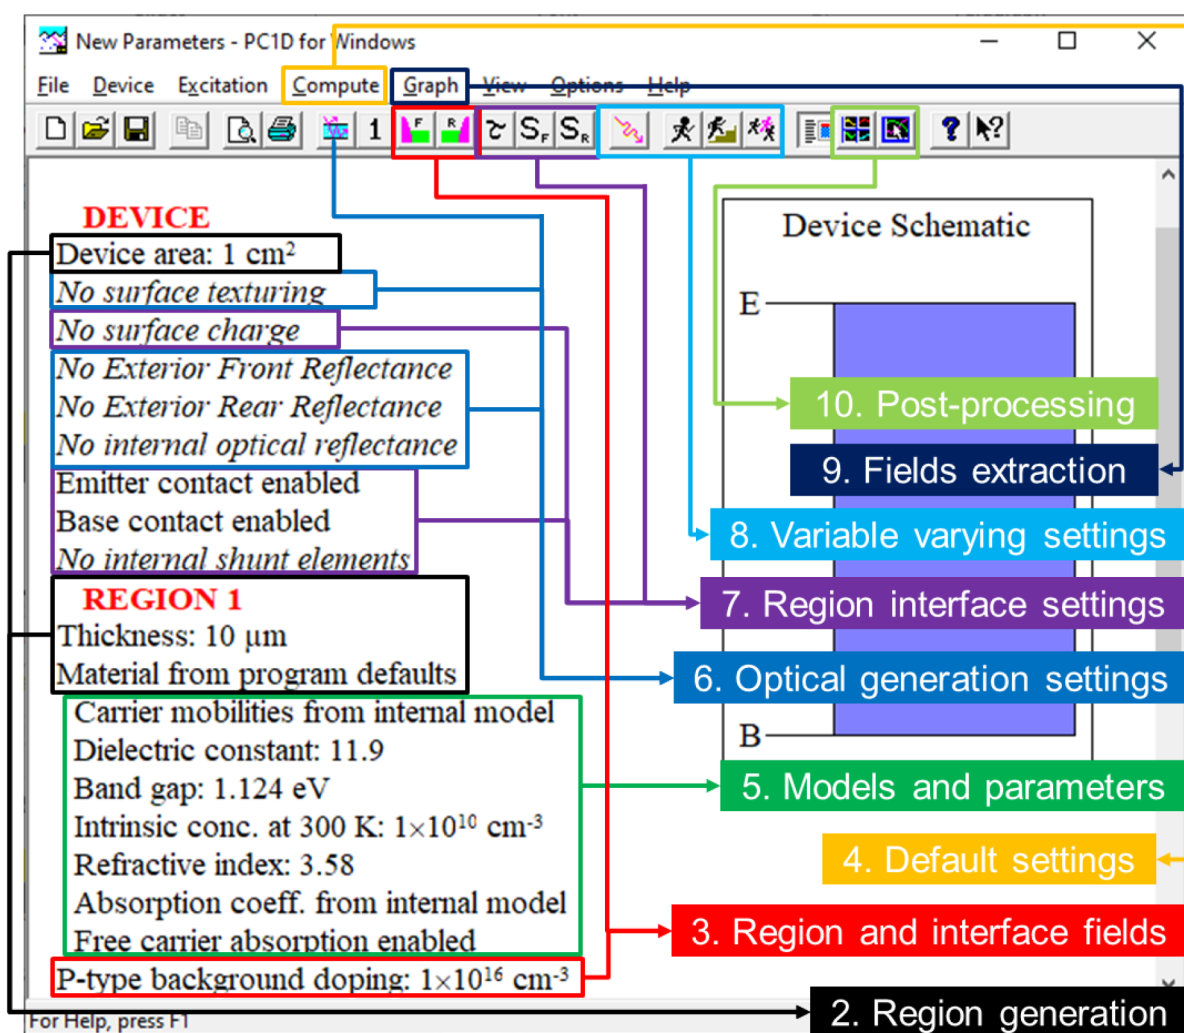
New Parameters - PC1D for Windows

File Device Excitation Compute Graph View Options Help

1 F R $S_F$ $S_R$

DEVICE
Device area: 1 cm²
No surface texturing
No surface charge
No Exterior Front Reflectance
No Exterior Rear Reflectance
No internal optical reflectance
Emitter contact enabled
Base contact enabled
No internal shunt elements
REGION 1
Thickness: 10 μm
Material from program defaults
Carrier mobilities from internal model
Dielectric constant: 11.9
Band gap: 1.124 eV
Intrinsic conc. at 300 K: $1\times10^{10}$ cm$^{-3}$
Refractive index: 3.58
Absorption coeff. from internal model
Free carrier absorption enabled
P-type background doping: $1\times10^{16}$ cm$^{-3}$

Device Schematic
E
B

10. Post-processing
9. Fields extraction
8. Variable varying settings
7. Region interface settings
6. Optical generation settings
5. Models and parameters
4. Default settings
3. Region and interface fields
2. Region generation

For Help, press F1